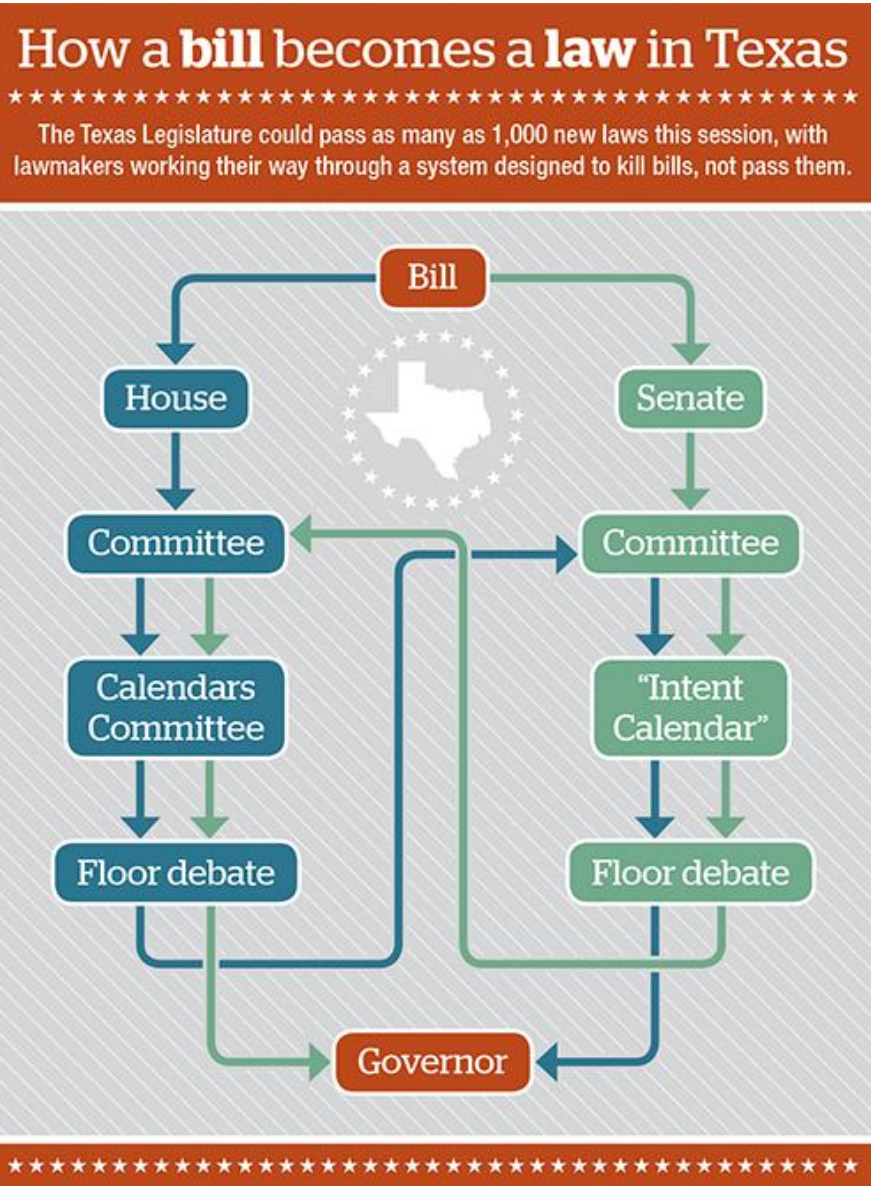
How a bill becomes a law in Texas

The Texas Legislature could pass as many as 1,000 new laws this session, with lawmakers working their way through a system designed to kill bills, not pass them.

Bill

House

Senate

Committee

Committee

Calendars Committee

"Intent Calendar"

Floor debate

Floor debate

Governor